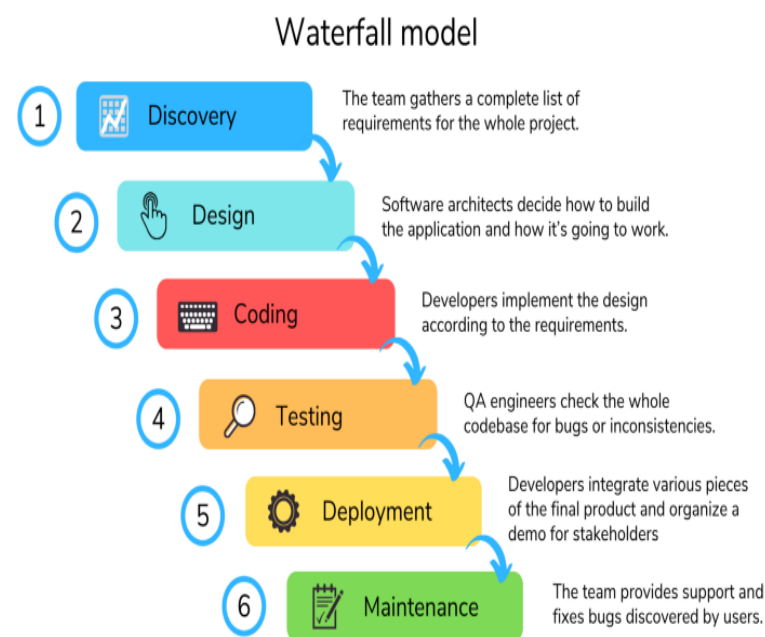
Waterfall model

1 Discovery
The team gathers a complete list of requirements for the whole project.

2 Design
Software architects decide how to build the application and how it's going to work.

3 Coding
Developers implement the design according to the requirements.

4 Testing
QA engineers check the whole codebase for bugs or inconsistencies.

5 Deployment
Developers integrate various pieces of the final product and organize a demo for stakeholders

6 Maintenance
The team provides support and fixes bugs discovered by users.